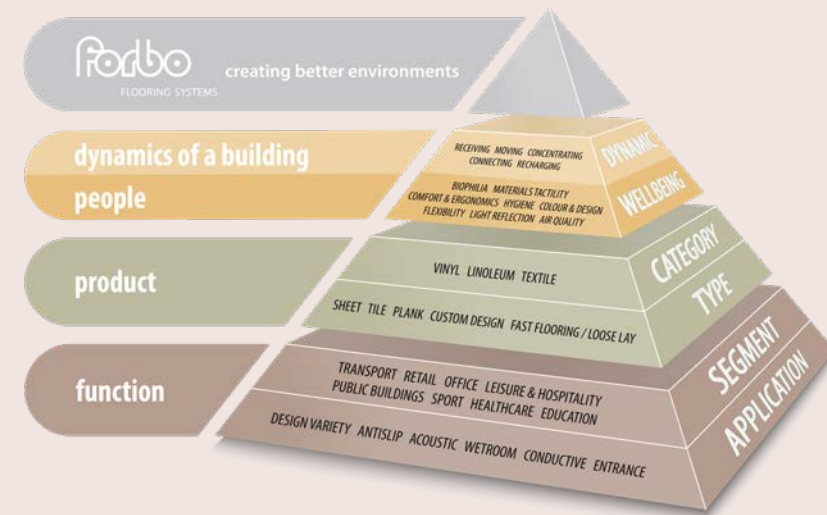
forbo
FLOORING SYSTEMS
creating better environments

dynamics of a building
people

RECEIVING MOVING CONCENTRATING CONNECTING RECHARGING
DYNAMIC

BIOPHILIA MATERIALS TACTILITY COMFORT & ERGONOMICS HYGIENE COLOUR & DESIGN FLEXIBILITY LIGHT REFLECTION AIR QUALITY
WELLBEING

product

VINYL LINOLEUM TEXTILE
CATEGORY

SHEET TILE PLANK CUSTOM DESIGN FAST FLOORING / LOOSE LAY
TYPE

function

TRANSPORT RETAIL OFFICE LEISURE & HOSPITALITY PUBLIC BUILDINGS SPORT HEALTHCARE EDUCATION
SEGMENT

DESIGN VARIETY ANTISLIP ACOUSTIC WETROOM CONDUCTIVE ENTRANCE
APPLICATION